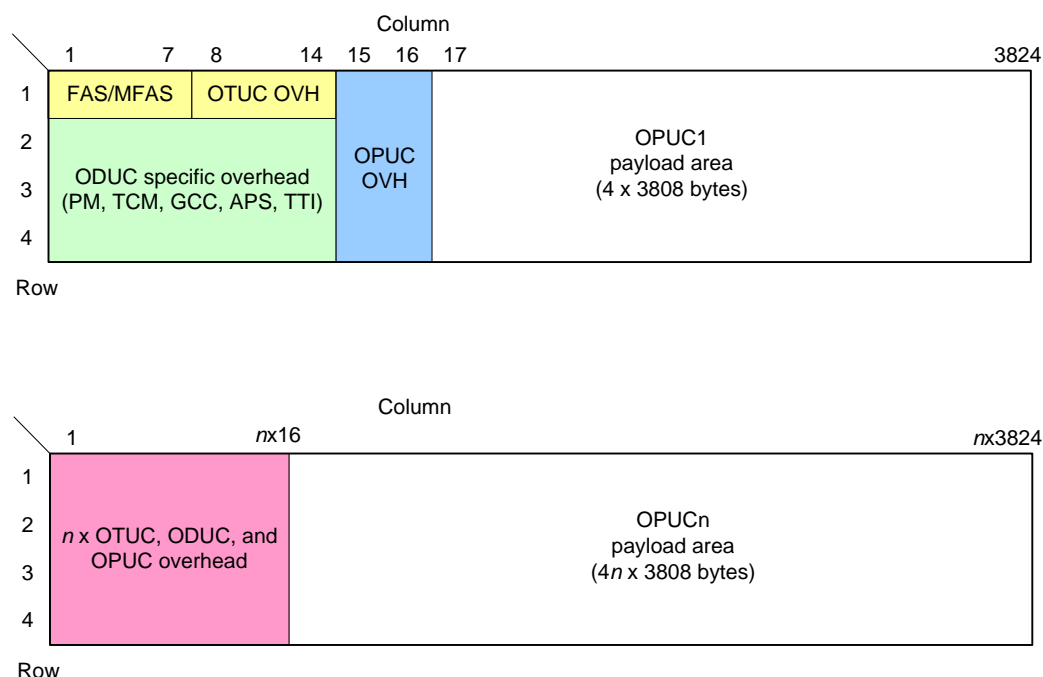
Column

1 7 8 14 15 16 17 3824

1 FAS/MFAS OTUC OVH

2

3 ODUC specific overhead (PM, TCM, GCC, APS, TTI)

4

OPUC OVH

OPUC1 payload area (4 x 3808 bytes)

Row

Column

1 $n$x16 $n$x3824

1

2 $n$ x OTUC, ODUC, and OPUC overhead

3

4

OPUCn payload area (4$n$ x 3808 bytes)

Row